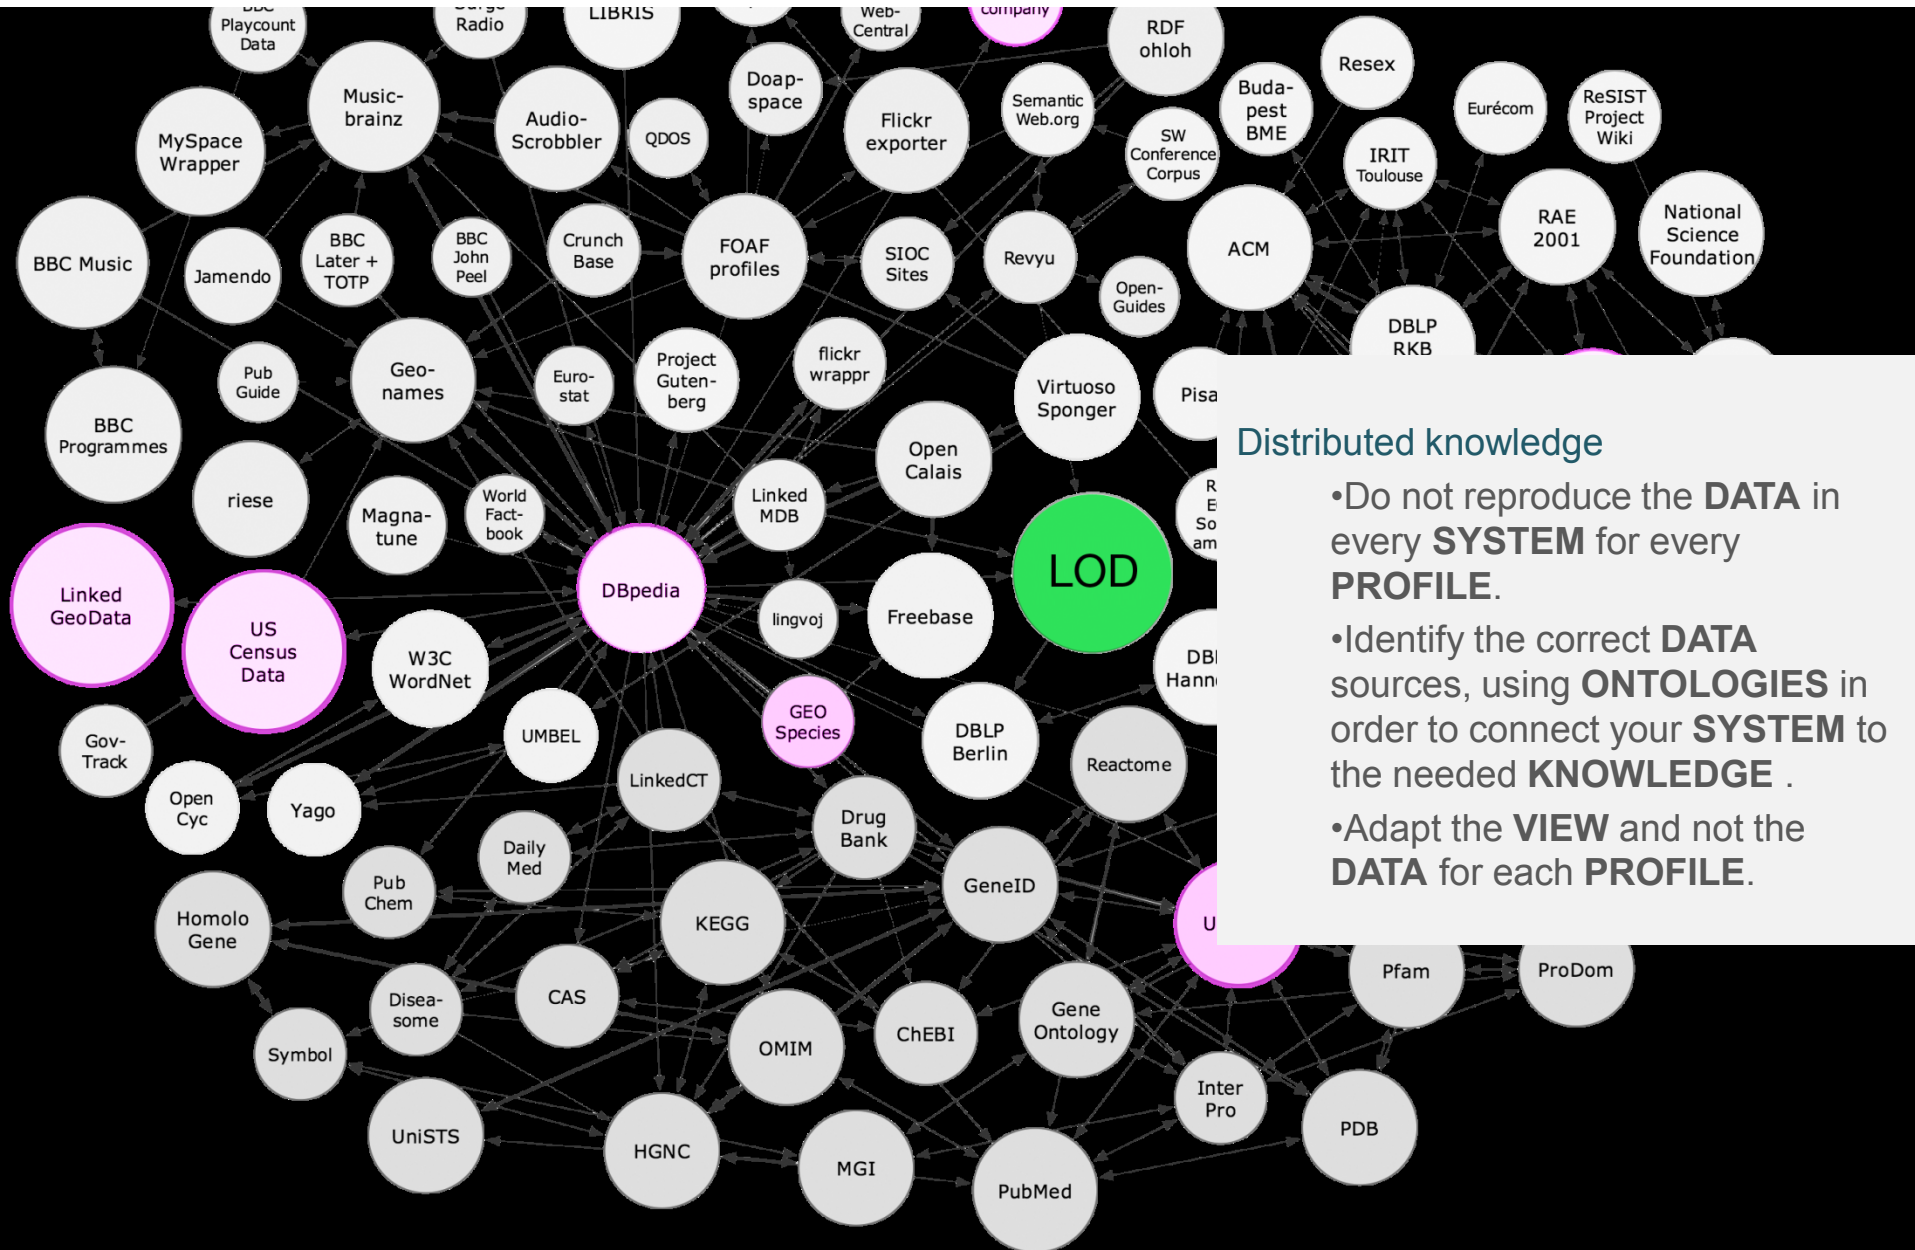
BBC Playcount Data

Radio

LIBRIS

Web-Central

company

RDF ohloh

Resex

Music-brainz

Audio-Scrobbler

Doap-space

Flickr exporter

Semantic Web.org

Buda-pest BME

Eurécom

ReSIST Project Wiki

MySpace Wrapper

QDOS

SW Conference Corpus

IRIT Toulouse

BBC Music

Jamendo

BBC Later + TOTP

BBC John Peel

Crunch Base

FOAF profiles

SIOC Sites

Revyu

ACM

RAE 2001

National Science Foundation

Open-Guides

DBLP RKB

Pub Guide

Geo-names

Euro-stat

Project Guten-berg

flickr wrappr

Virtuoso Sponger

Pisa

BBC Programmes

riese

Open Calais

Magna-tune

World Fact-book

Linked MDB

LOD

Linked GeoData

US Census Data

DBpedia

lingvoj

Freebase

W3C WordNet

DBL Hann

GEO Species

Gov-Track

UMBEL

DBLP Berlin

Reactome

LinkedCT

Open Cyc

Yago

Drug Bank

Daily Med

Pub Chem

GeneID

Homolo Gene

KEGG

U

Pfam

ProDom

Disea-some

CAS

Symbol

OMIM

ChEBI

Gene Ontology

Inter Pro

PDB

UniSTS

HGNC

MGI

PubMed

Distributed knowledge

•Do not reproduce the **DATA** in every **SYSTEM** for every **PROFILE**.

•Identify the correct **DATA** sources, using **ONTOLOGIES** in order to connect your **SYSTEM** to the needed **KNOWLEDGE** .

•Adapt the **VIEW** and not the **DATA** for each **PROFILE**.